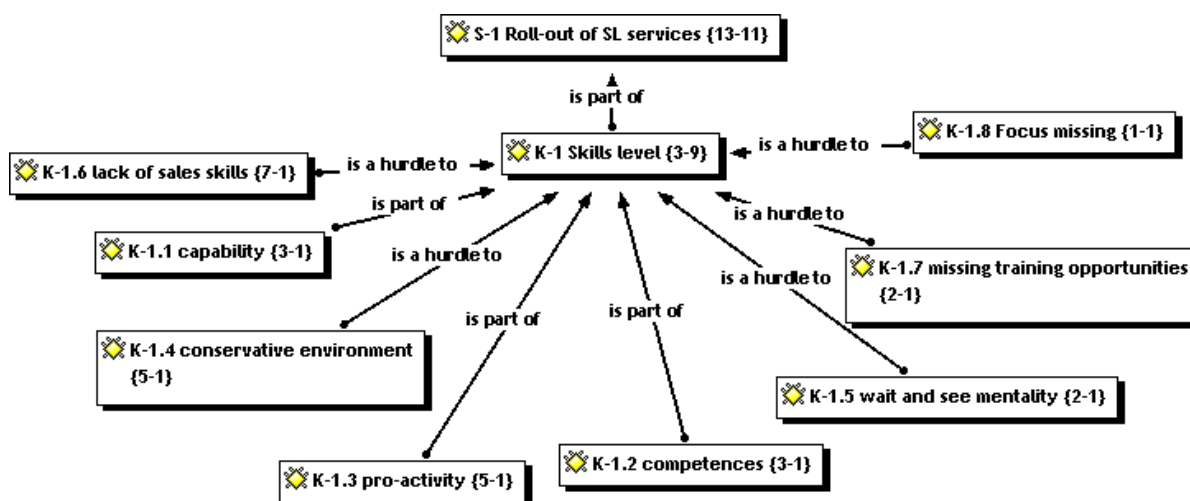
S-1 Roll-out of SL services {13-11}

is part of

K-1 Skills level {3-9}

is a hurdle to

K-1.8 Focus missing {1-1}

K-1.6 lack of sales skills {7-1}

is a hurdle to

is part of

K-1.1 capability {3-1}

is a hurdle to

is a hurdle to

K-1.7 missing training opportunities {2-1}

is a hurdle to

is part of

is part of

K-1.4 conservative environment {5-1}

K-1.5 wait and see mentality {2-1}

K-1.3 pro-activity {5-1}

K-1.2 competences {3-1}